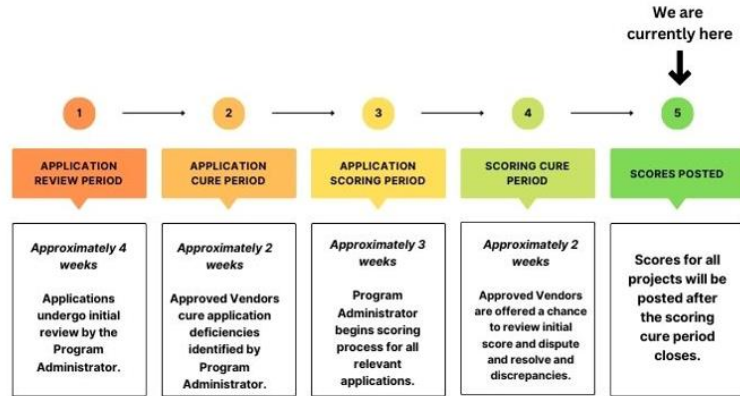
We are currently here

1

APPLICATION REVIEW PERIOD

Approximately 4 weeks

Applications undergo initial review by the Program Administrator.

2

APPLICATION CURE PERIOD

Approximately 2 weeks

Approved Vendors cure application deficiencies identified by Program Administrator.

3

APPLICATION SCORING PERIOD

Approximately 3 weeks

Program Administrator begins scoring process for all relevant applications.

4

SCORING CURE PERIOD

Approximately 2 weeks

Approved Vendors are offered a chance to review initial score and dispute and resolve and discrepancies.

5

SCORES POSTED

Scores for all projects will be posted after the scoring cure period closes.